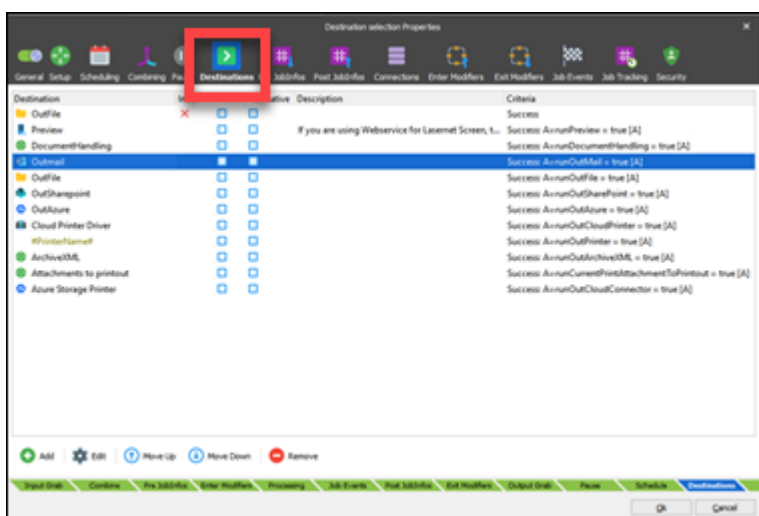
Destination selection Properties

General Setup Scheduling Combining Pa Destinations JobInfos Post JobInfos Connections Enter Modifiers Exit Modifiers Job Events Job Tracking Security

| Destination | In | ative | Description | Criteria |
|---|---|---|---|---|
| OutFile | ✕ | | | Success |
| Preview | | | If you are using Webservice for Lasernet Screen, t... | Success: AvrunPreview = true [A] |
| DocumentHandling | | | | Success: AvrunDocumentHandling = true [A] |
| Outmail | | | | Success: AvrunOutMail = true [A] |
| OutFile | | | | Success: AvrunOutFile = true [A] |
| OutSharepoint | | | | Success: AvrunOutSharePoint = true [A] |
| OutAzure | | | | Success: AvrunOutAzure = true [A] |
| Cloud Printer Driver | | | | Success: AvrunOutCloudPrinter = true [A] |
| #PrinterName# | | | | Success: AvrunOutPrinter = true [A] |
| ArchiveXML | | | | Success: AvrunOutArchiveXML = true [A] |
| Attachments to printout | | | | Success: AvrunCurrentPrintAttachmentToPrintout = true [A] |
| Azure Storage Printer | | | | Success: AvrunOutCloudConnector = true [A] |

Add Edit Move Up Move Down Remove

Input Grab Combine Pre JobInfos Enter Modifiers Processing Job Events Post JobInfos Exit Modifiers Output Grab Pause Schedule Destinations

Ok Cancel